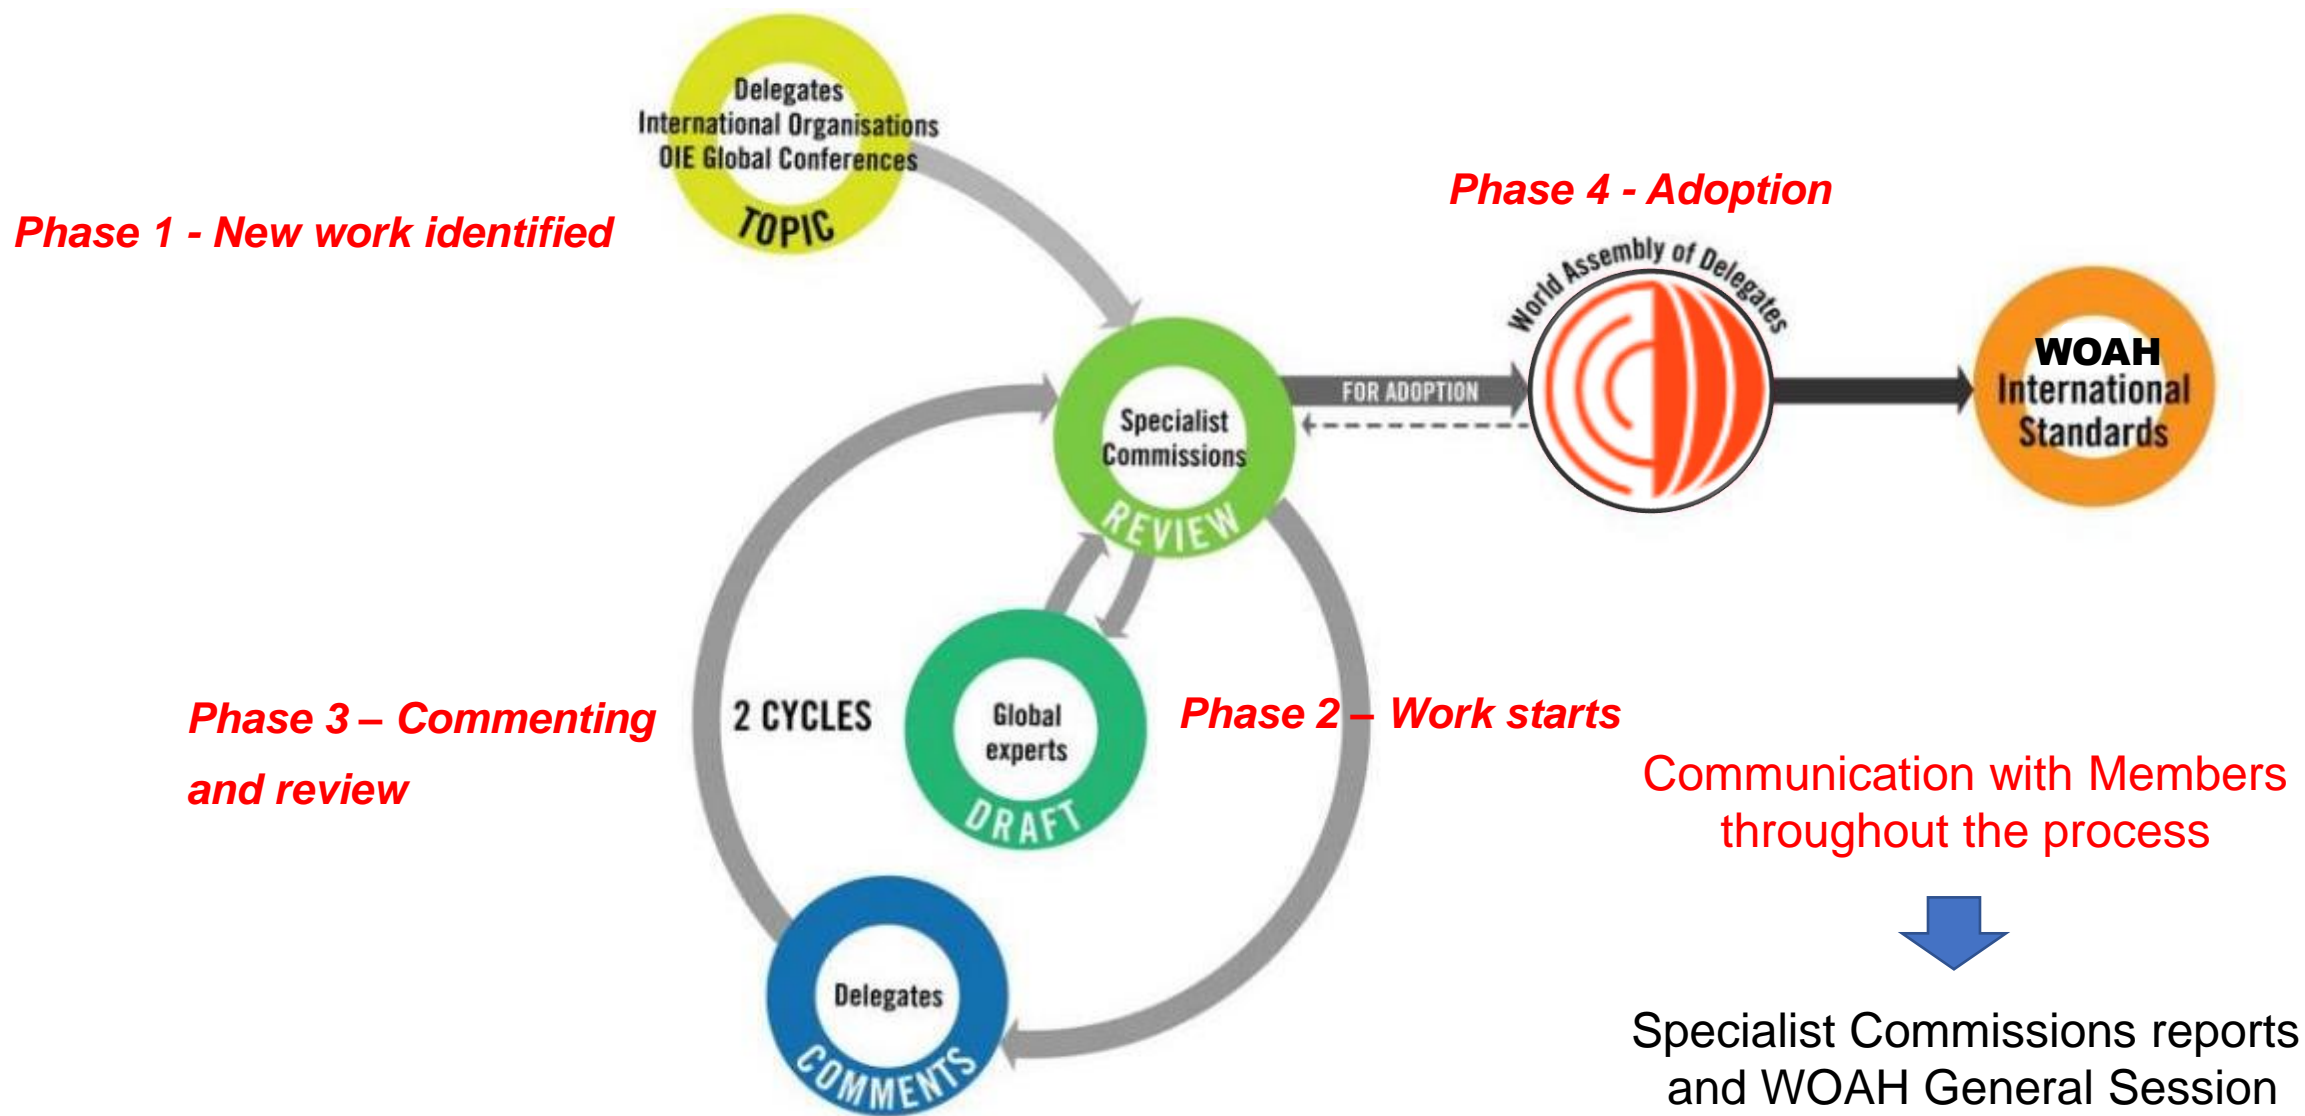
Delegates
International Organisations
OIE Global Conferences
TOPIC

Phase 1 - New work identified

Phase 4 - Adoption

World Assembly of Delegates

Specialist Commissions
REVIEW

FOR ADOPTION

WOAH International Standards

2 CYCLES

Global experts
DRAFT

Phase 3 – Commenting and review

Phase 2 – Work starts

Communication with Members throughout the process

Delegates
COMMENTS

Specialist Commissions reports and WOAH General Session